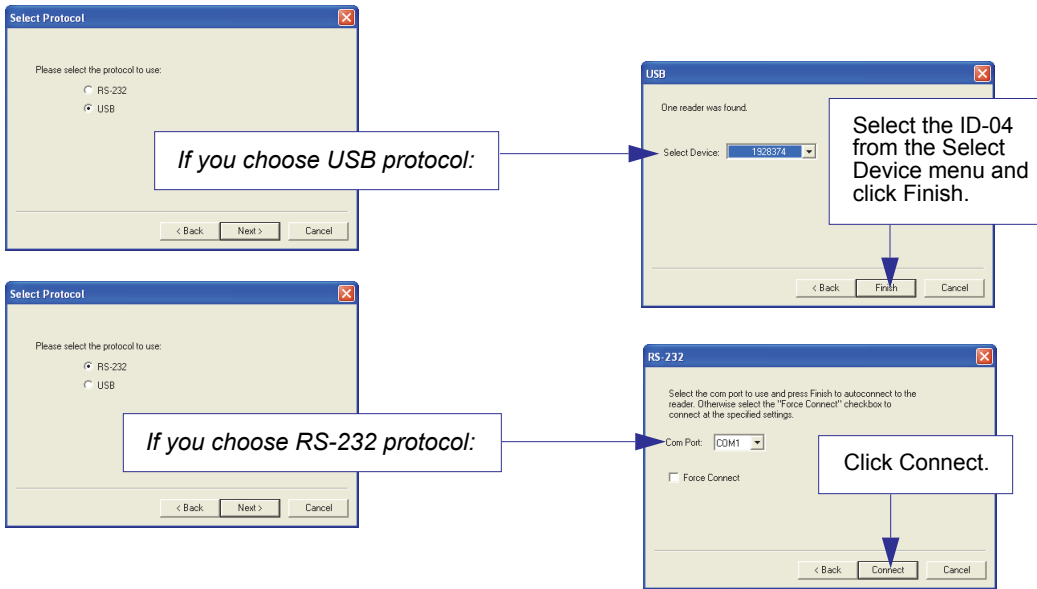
Select Protocol

Please select the protocol to use:

RS-232

USB

< Back | Next > | Cancel

If you choose USB protocol:

USB

One reader was found.

Select Device: 1928374

Select the ID-04 from the Select Device menu and click Finish.

< Back | Finish | Cancel

Select Protocol

Please select the protocol to use:

RS-232

USB

< Back | Next > | Cancel

If you choose RS-232 protocol:

RS-232

Select the com port to use and press Finish to autoconnect to the reader. Otherwise select the "Force Connect" checkbox to connect at the specified settings.

Com Port: COM1

Force Connect

Click Connect.

< Back | Connect | Cancel